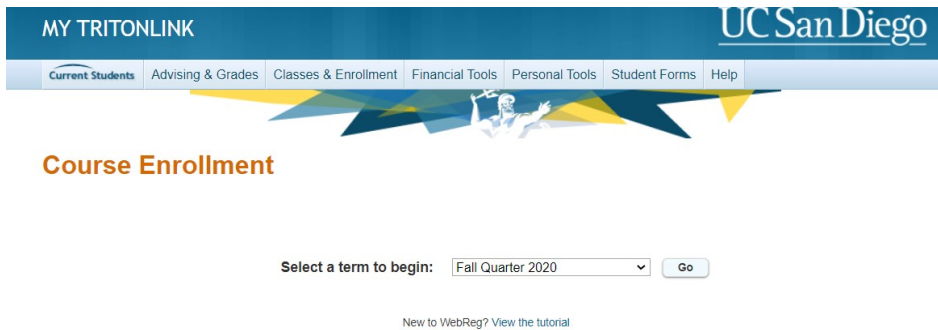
MY TRITONLINK

UC San Diego

Current Students | Advising & Grades | Classes & Enrollment | Financial Tools | Personal Tools | Student Forms | Help

Course Enrollment

Select a term to begin: Fall Quarter 2020 Go

New to WebReg? View the tutorial